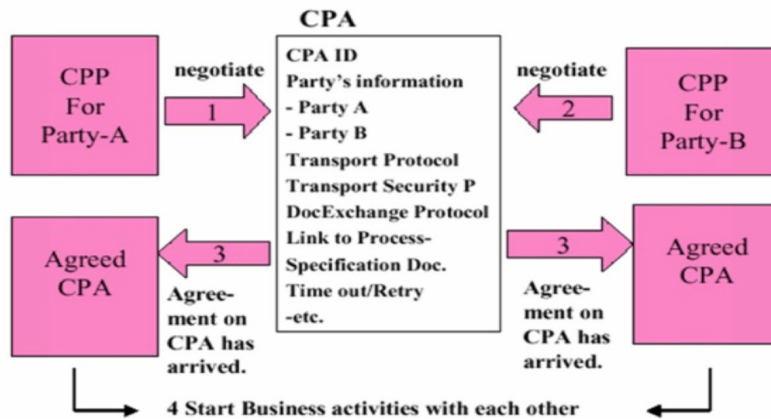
CPA

CPP For Party-A

negotiate

1

CPA ID
Party's information
- Party A
- Party B
Transport Protocol
Transport Security P
DocExchange Protocol
Link to Process-Specification Doc.
Time out/Retry
-etc.

negotiate

2

CPP For Party-B

Agreed CPA

3

Agreement on CPA has arrived.

3

Agreement on CPA has arrived.

Agreed CPA

4 Start Business activities with each other